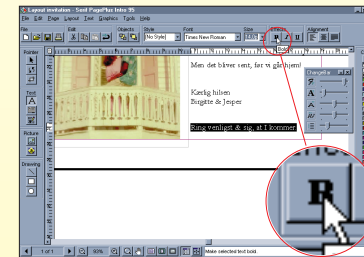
Layout invitation - Serif PagePlus Intro 95
File Edit Page Layout Text Graphics Tools Help
File Edit Objects Style Font Size Effects Alignment
No Style Times New Roman 13.00
B I U
Bold
Pointer
Text
Picture
Drawing
Men det bliver sent, før vi går hjem!
Kærlig hilsen
Birgitte & Jesper
Ring venligst & sig, at I kommer
ChangeBar
B
1 of 1
85%
Make selected text bold